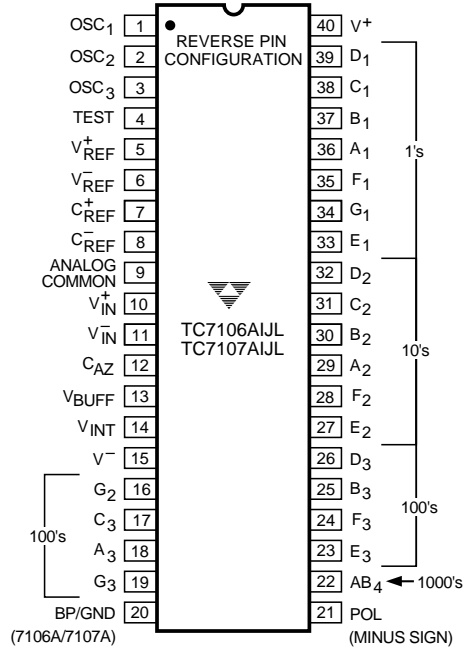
$OSC_1$ 1
$OSC_2$ 2
$OSC_3$ 3
TEST 4
$V_{REF}^+$ 5
$V_{REF}^-$ 6
$C_{REF}^+$ 7
$C_{REF}^-$ 8
ANALOG COMMON 9
$V_{IN}^+$ 10
$V_{IN}^-$ 11
$C_{AZ}$ 12
$V_{BUFF}$ 13
$V_{INT}$ 14
$V^-$ 15
$G_2$ 16
$C_3$ 17
$A_3$ 18
$G_3$ 19
BP/GND 20
(7106A/7107A)

100's

REVERSE PIN CONFIGURATION

TC7106AIJL
TC7107AIJL

40 $V^+$
39 $D_1$
38 $C_1$
37 $B_1$
36 $A_1$
35 $F_1$
34 $G_1$
33 $E_1$
32 $D_2$
31 $C_2$
30 $B_2$
29 $A_2$
28 $F_2$
27 $E_2$
26 $D_3$
25 $B_3$
24 $F_3$
23 $E_3$
22 $AB_4$
21 POL
(MINUS SIGN)

1's
10's
100's
1000's